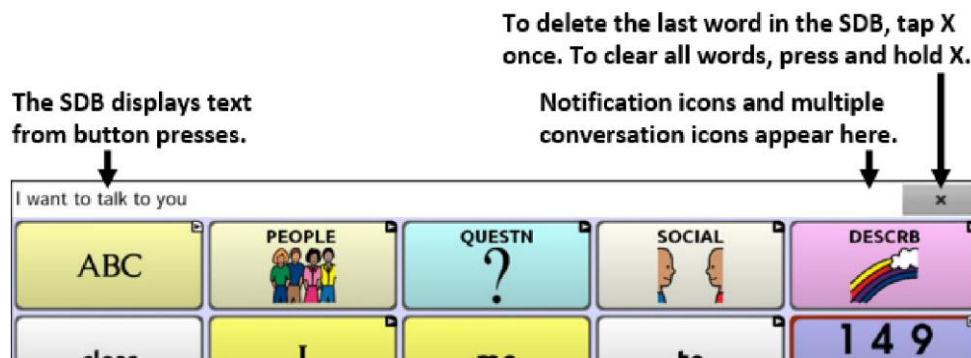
To delete the last word in the SDB, tap X once. To clear all words, press and hold X.

The SDB displays text from button presses.

Notification icons and multiple conversation icons appear here.

I want to talk to you

×

ABC

PEOPLE

QUESTN

?

SOCIAL

DESCRB

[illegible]

I

me

to

1 4 9